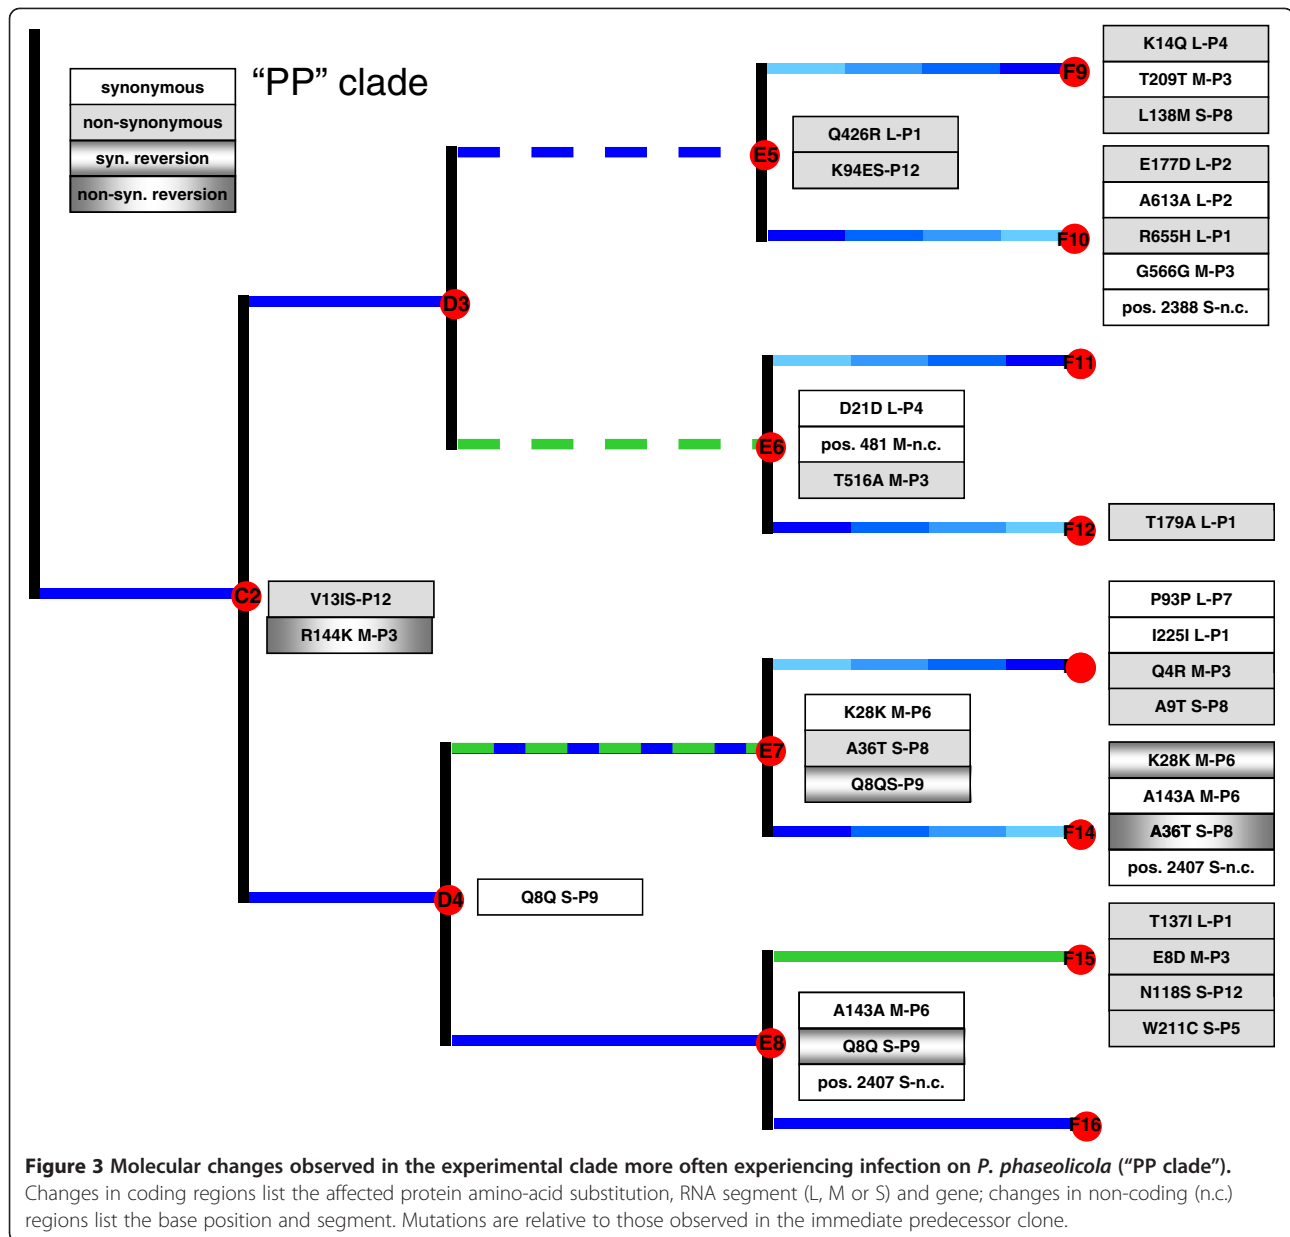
synonymous
non-synonymous
syn. reversion
non-syn. reversion

"PP" clade

F9
K14Q L-P4
T209T M-P3
L138M S-P8

E5
Q426R L-P1
K94ES-P12

F10
E177D L-P2
A613A L-P2
R655H L-P1
G566G M-P3
pos. 2388 S-n.c.

D3

F11
D21D L-P4
pos. 481 M-n.c.
T516A M-P3
E6

F12
T179A L-P1

C2
V13IS-P12
R144K M-P3

P93P L-P7
I225I L-P1
Q4R M-P3
A9T S-P8

K28K M-P6
A36T S-P8
Q8QS-P9
E7

K28K M-P6
A143A M-P6
A36T S-P8
pos. 2407 S-n.c.
F14

D4
Q8Q S-P9

F15
T137I L-P1
E8D M-P3
N118S S-P12
W211C S-P5

A143A M-P6
Q8Q S-P9
pos. 2407 S-n.c.
E8

F16

**Figure 3 Molecular changes observed in the experimental clade more often experiencing infection on *P. phaseolicola* ("PP clade").** Changes in coding regions list the affected protein amino-acid substitution, RNA segment (L, M or S) and gene; changes in non-coding (n.c.) regions list the base position and segment. Mutations are relative to those observed in the immediate predecessor clone.